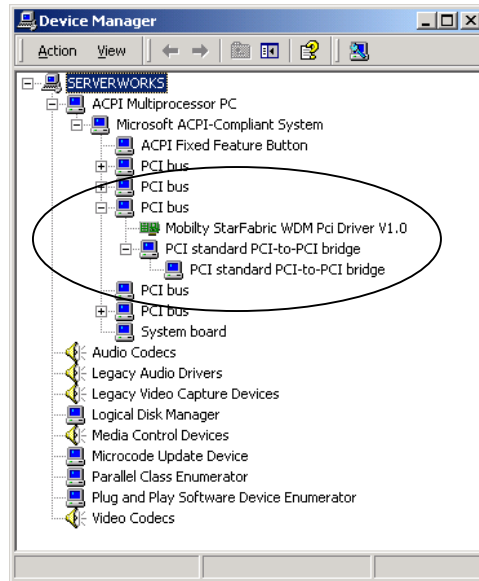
Device Manager

Action View

SERVERWORKS
ACPI Multiprocessor PC
Microsoft ACPI-Compliant System
ACPI Fixed Feature Button
PCI bus
PCI bus
PCI bus
Mobilty StarFabric WDM Pci Driver V1.0
PCI standard PCI-to-PCI bridge
PCI standard PCI-to-PCI bridge
PCI bus
PCI bus
System board
Audio Codecs
Legacy Audio Drivers
Legacy Video Capture Devices
Logical Disk Manager
Media Control Devices
Microcode Update Device
Parallel Class Enumerator
Plug and Play Software Device Enumerator
Video Codecs